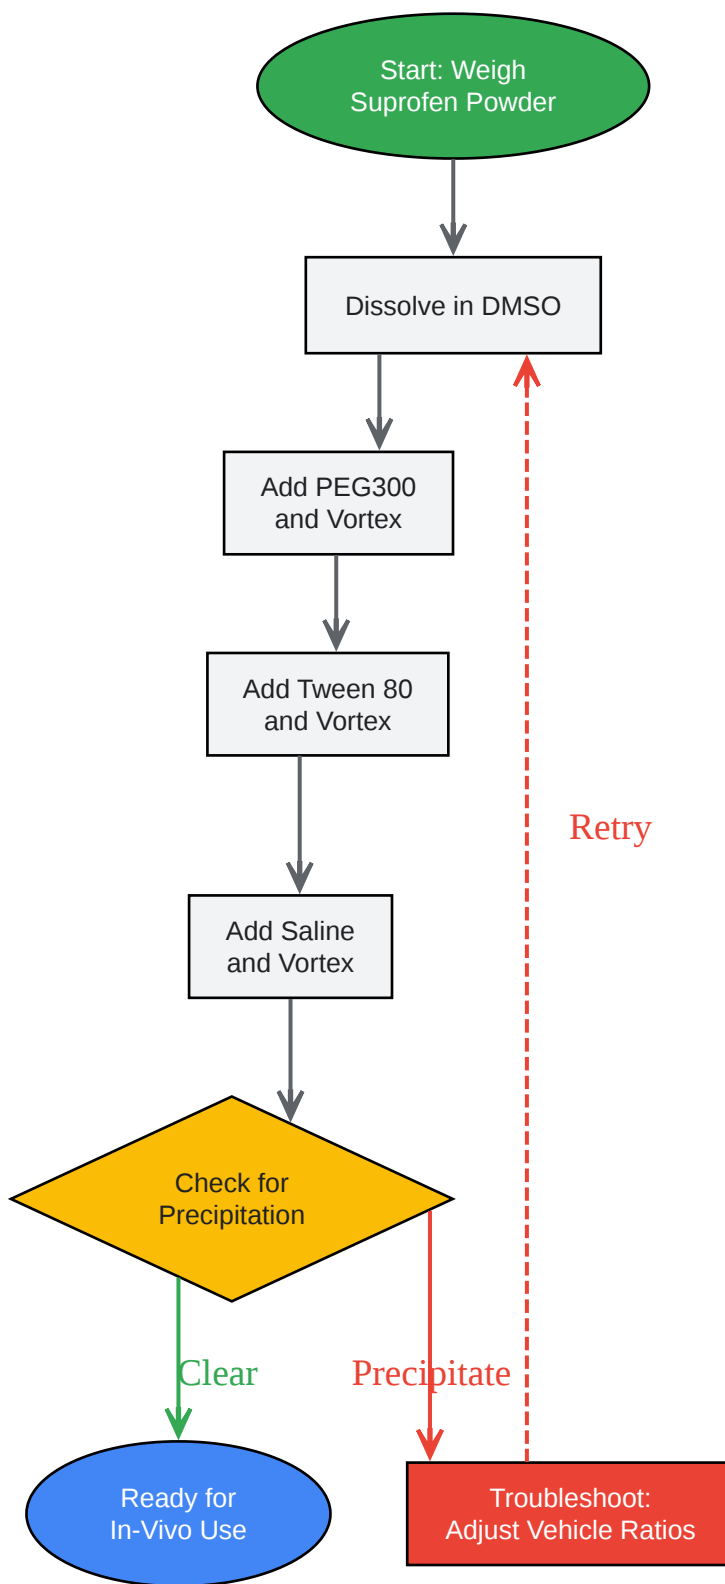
Start: Weigh Suprofen Powder

Dissolve in DMSO

Add PEG300 and Vortex

Add Tween 80 and Vortex

Add Saline and Vortex

Check for Precipitation

Retry

Clear

Precipitate

Ready for In-Vivo Use

Troubleshoot: Adjust Vehicle Ratios